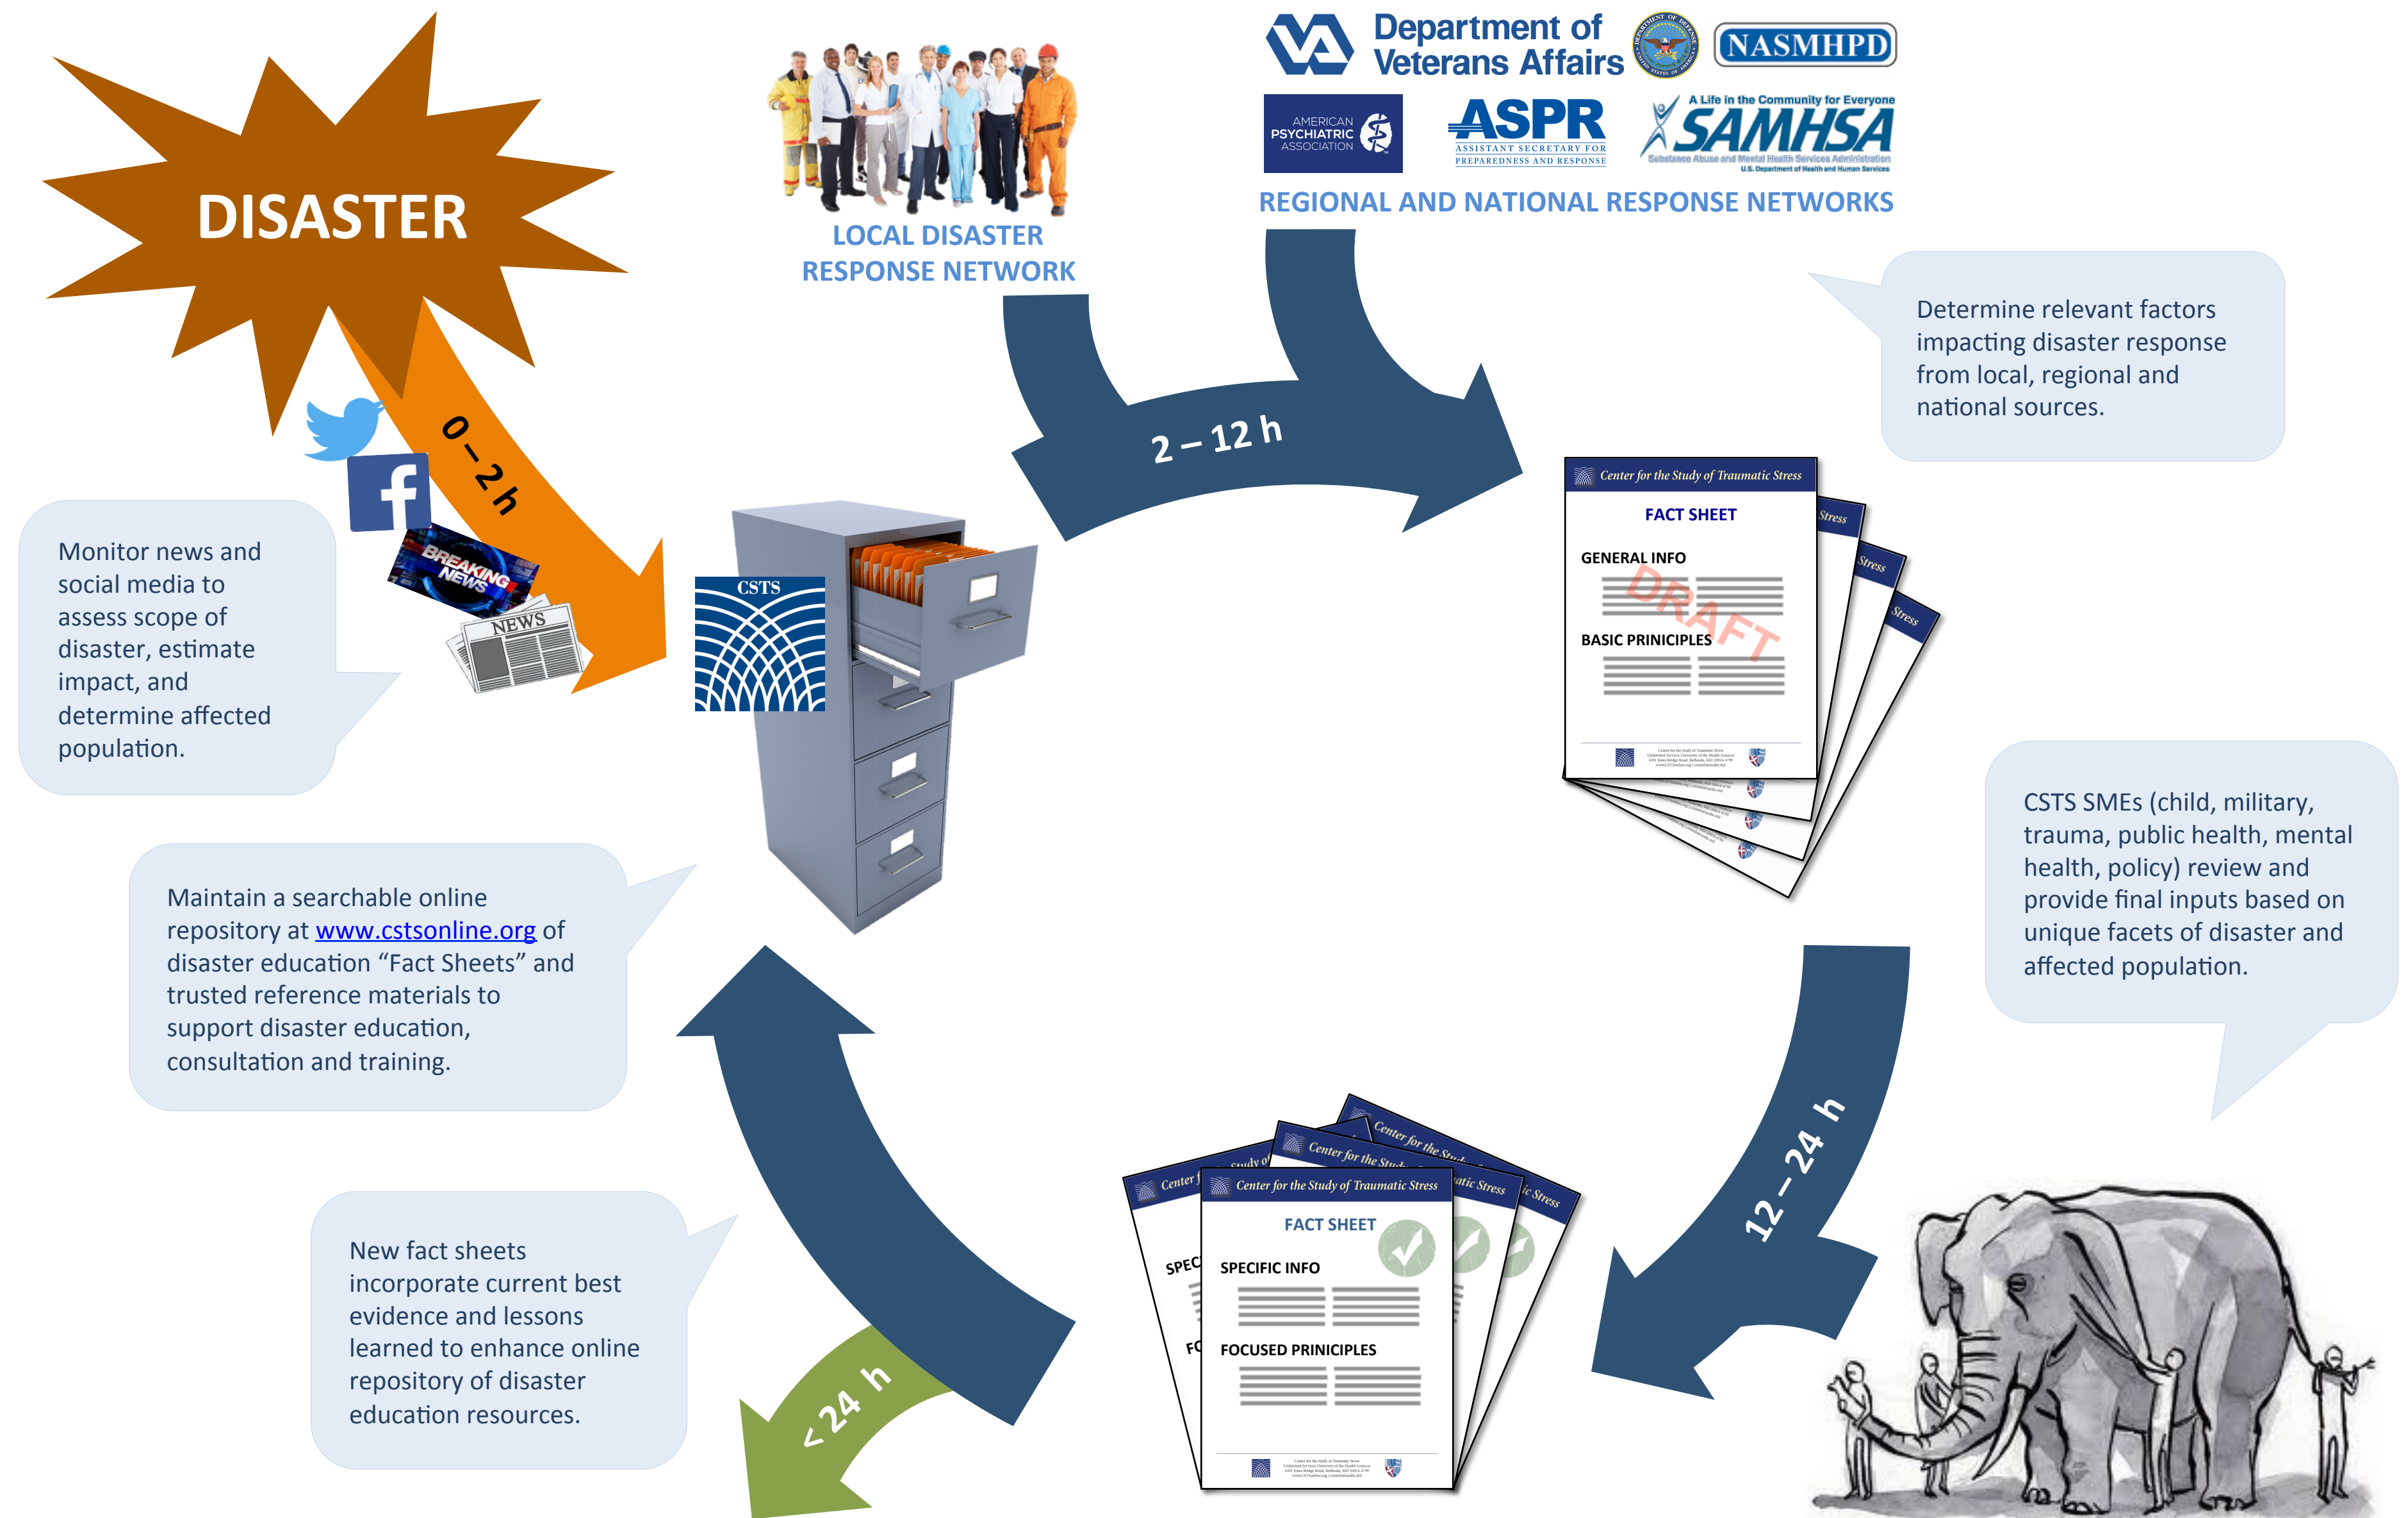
DISASTER

LOCAL DISASTER RESPONSE NETWORK

Department of Veterans Affairs

NASMHPD

AMERICAN PSYCHIATRIC ASSOCIATION

ASPR
ASSISTANT SECRETARY FOR PREPAREDNESS AND RESPONSE

A Life in the Community for Everyone
SAMHSA
Substance Abuse and Mental Health Services Administration
U.S. Department of Health and Human Services

REGIONAL AND NATIONAL RESPONSE NETWORKS

Determine relevant factors impacting disaster response from local, regional and national sources.

0 – 2 h

2 – 12 h

BREAKING NEWS

NEWS

Monitor news and social media to assess scope of disaster, estimate impact, and determine affected population.

CSTS

Center for the Study of Traumatic Stress
FACT SHEET
GENERAL INFO
DRAFT
BASIC PRINICIPLES

Stress
Stress
Stress

CSTS SMEs (child, military, trauma, public health, mental health, policy) review and provide final inputs based on unique facets of disaster and affected population.

Maintain a searchable online repository at www.cstsonline.org of disaster education “Fact Sheets” and trusted reference materials to support disaster education, consultation and training.

12 – 24 h

New fact sheets incorporate current best evidence and lessons learned to enhance online repository of disaster education resources.

< 24 h

Center for the Study of Traumatic Stress
FACT SHEET
SPECIFIC INFO
FOCUSED PRINCIPLES